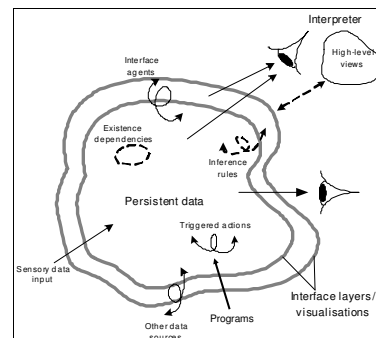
Interpreter

High-level views

Interface agents

Existence dependencies

Inference rules

Persistent data

Triggered actions

Sensory data input

Other data sources

Programs

Interface layers/ visualisations